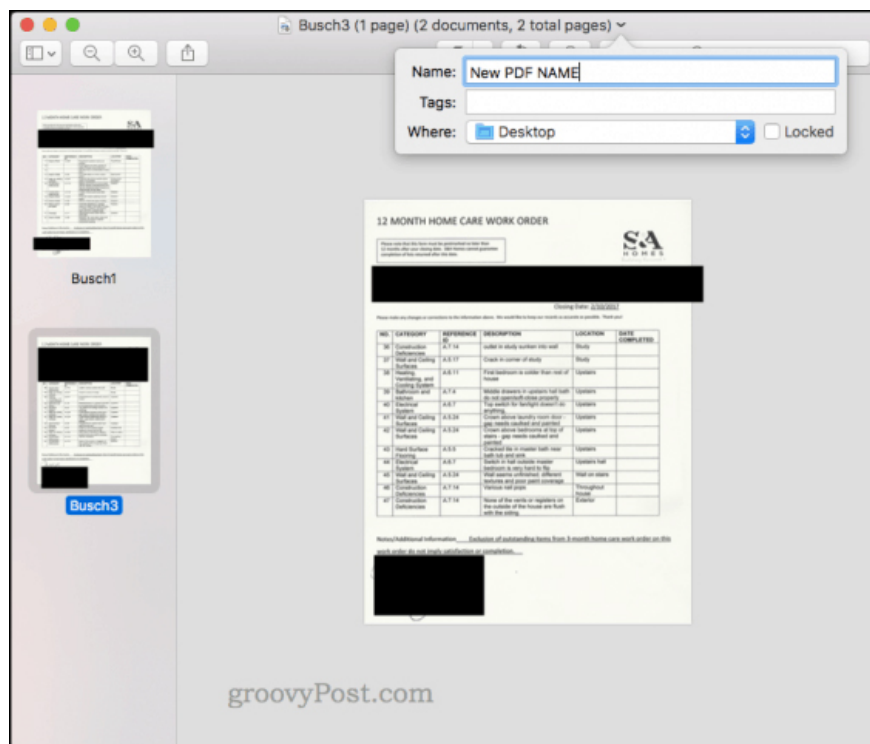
Busch3 (1 page) (2 documents, 2 total pages)

Name: New PDF NAME
Tags:
Where: Desktop
Locked

Busch1

Busch3

12 MONTH HOME CARE WORK ORDER

S&A HOMES

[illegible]

Closing Date: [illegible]

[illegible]

| NO. | CATEGORY | REFERENCE ID | DESCRIPTION | LOCATION | DATE COMPLETED |
|---|---|---|---|---|---|
| 36 | Construction Deficiencies | A 7.14 | outlet in study sunken into wall | Study | |
| 37 | Wall and Ceiling Surfaces | A 5.17 | Crack in corner of study | Study | |
| 38 | Heating, Ventilating, and Cooling System | A 6.11 | Final bedroom is colder than rest of house | Upstairs | |
| 39 | Bathroom and kitchen | A 7.4 | Middle drawers in upstairs hall bath do not open/soft close properly | Upstairs | |
| 40 | Electrical System | A 6.7 | Top switch for flashlight doesn't do anything | Upstairs | |
| 41 | Wall and Ceiling Surfaces | A 5.24 | Crown above laundry room door - gap needs caulked and painted | Upstairs | |
| 42 | Wall and Ceiling Surfaces | A 5.24 | Crown above bedrooms at top of stairs - gap needs caulked and painted | Upstairs | |
| 43 | Hard Surface Flooring | A 5.5 | Cracked tile in master bath near bath tub and sink | Upstairs | |
| 44 | Electrical System | A 6.7 | Switch in hall outside master bedroom is very hard to flip | Upstairs hall | |
| 45 | Wall and Ceiling Surfaces | A 5.24 | Wall seams unfinished, different textures and poor paint coverage | Wall on stairs | |
| 46 | Construction Deficiencies | A 7.14 | Various nail pops | Throughout house | |
| 47 | Construction Deficiencies | A 7.14 | None of the vents or registers on the outside of the house are flush with the siding | Exterior | |

Notes/Additional Information: Exclusion of outstanding items from 3-month home care work order on this work order do not imply satisfaction or completion.

groovyPost.com